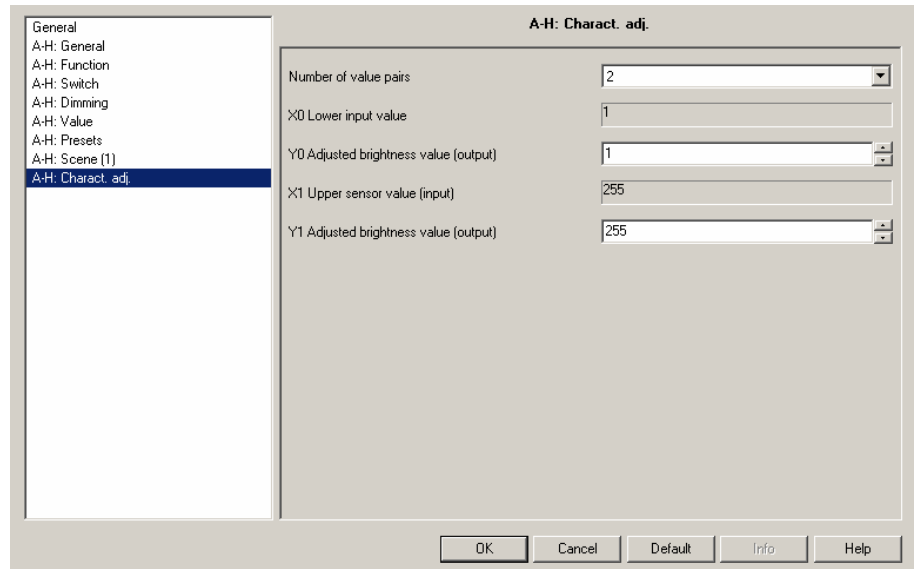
General
A-H: General
A-H: Function
A-H: Switch
A-H: Dimming
A-H: Value
A-H: Presets
A-H: Scene (1)
A-H: Charact. adj.

A-H: Charact. adj.

Number of value pairs 2

X0 Lower input value 1

Y0 Adjusted brightness value (output) 1

X1 Upper sensor value (input) 255

Y1 Adjusted brightness value (output) 255

OK
Cancel
Default
Info
Help